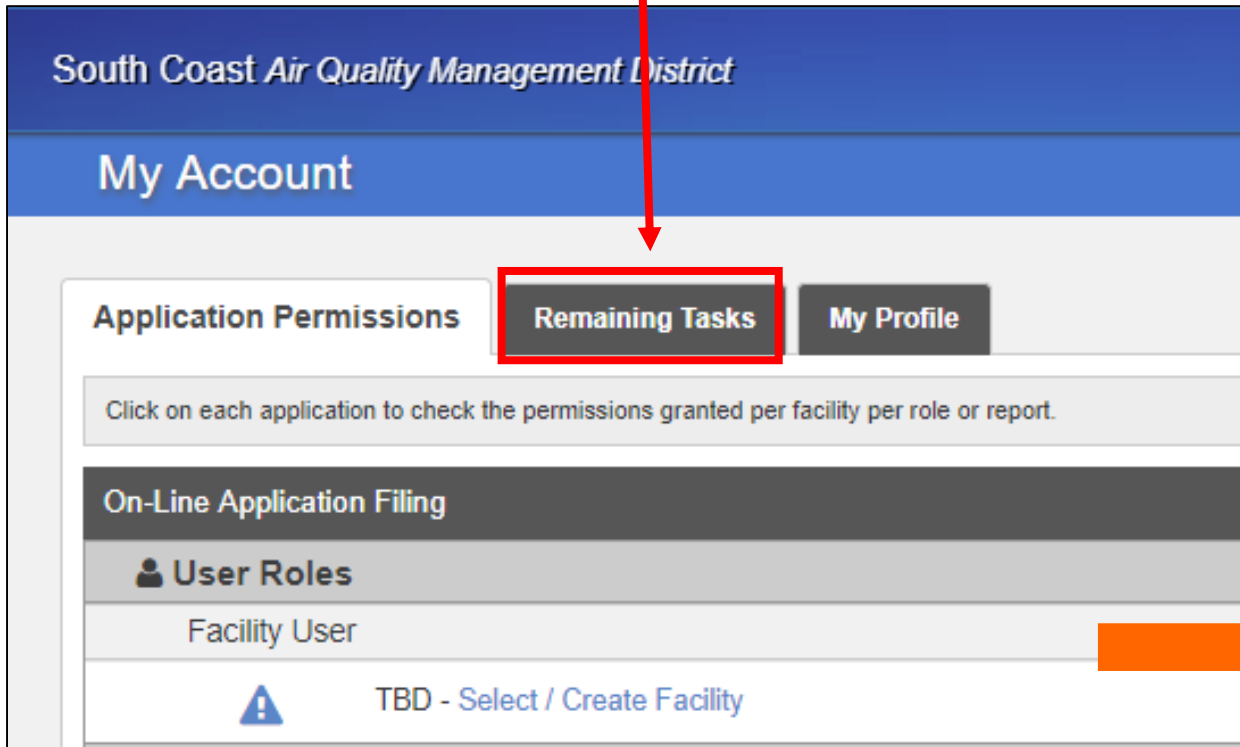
South Coast Air Quality Management District

My Account

Application Permissions
Remaining Tasks
My Profile

Click on each application to check the permissions granted per facility per role or report.

On-Line Application Filing

User Roles

Facility User

TBD - Select / Create Facility